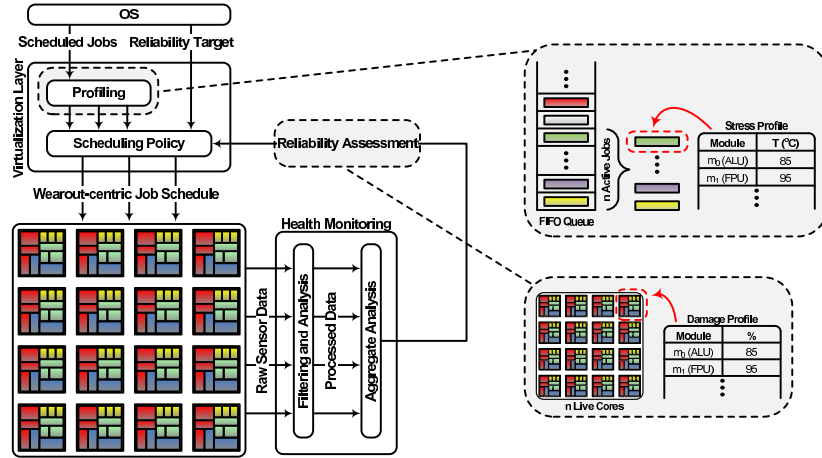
OS

Scheduled Jobs

Reliability Target

Virtualization Layer

Profiling

Scheduling Policy

Reliability Assessment

Wearout-centric Job Schedule

Health Monitoring

Raw Sensor Data

Filtering and Analysis

Processed Data

Aggregate Analysis

FIFO Queue

n Active Jobs

Stress Profile

| Module | T (°C) |
|---|---|
| $m_0$ (ALU) | 85 |
| $m_1$ (FPU) | 95 |

n Live Cores

Damage Profile

| Module | % |
|---|---|
| $m_0$ (ALU) | 85 |
| $m_1$ (FPU) | 95 |